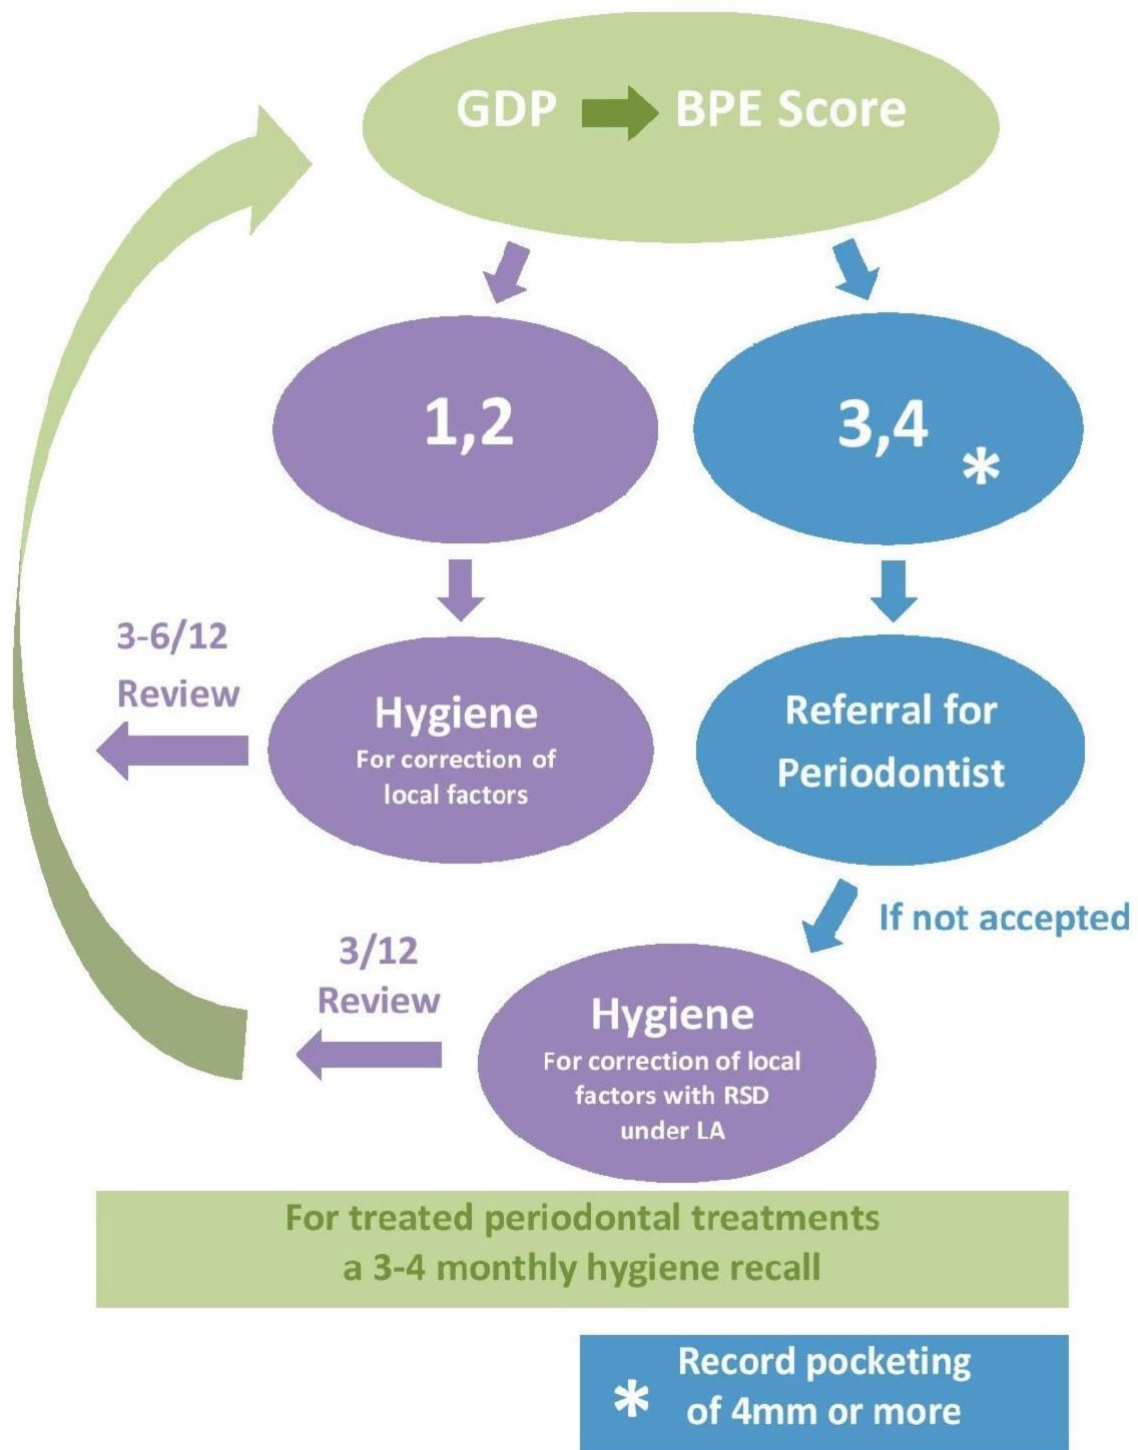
GDP BPE Score

1,2

3,4 *

3-6/12 Review

Hygiene
For correction of local factors

Referral for Periodontist

If not accepted

3/12 Review

Hygiene
For correction of local factors with RSD under LA

For treated periodontal treatments a 3-4 monthly hygiene recall

* Record pocketing of 4mm or more